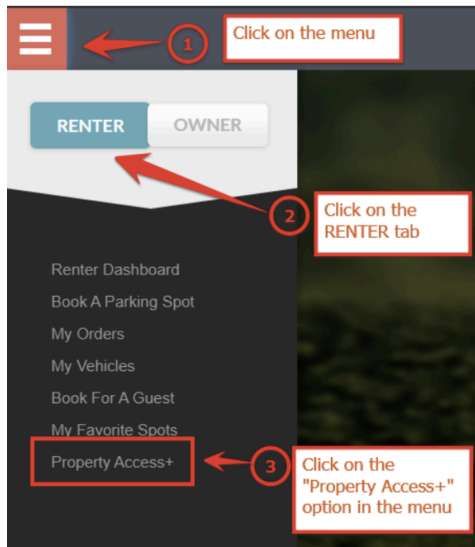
1

Click on the menu

RENTER

OWNER

2

Click on the RENTER tab

Renter Dashboard

Book A Parking Spot

My Orders

My Vehicles

Book For A Guest

My Favorite Spots

Property Access+

3

Click on the "Property Access+" option in the menu